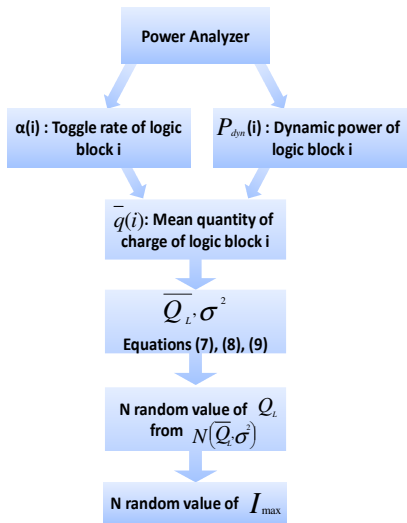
Power Analyzer

α(i) : Toggle rate of logic block i

$P_{dyn}$(i) : Dynamic power of logic block i

$\overline{q}(i)$: Mean quantity of charge of logic block i

$\overline{Q_L}, \sigma^2$

Equations (7), (8), (9)

N random value of $Q_L$ from $N(\overline{Q_L}, \sigma^2)$

N random value of $I_{\max}$